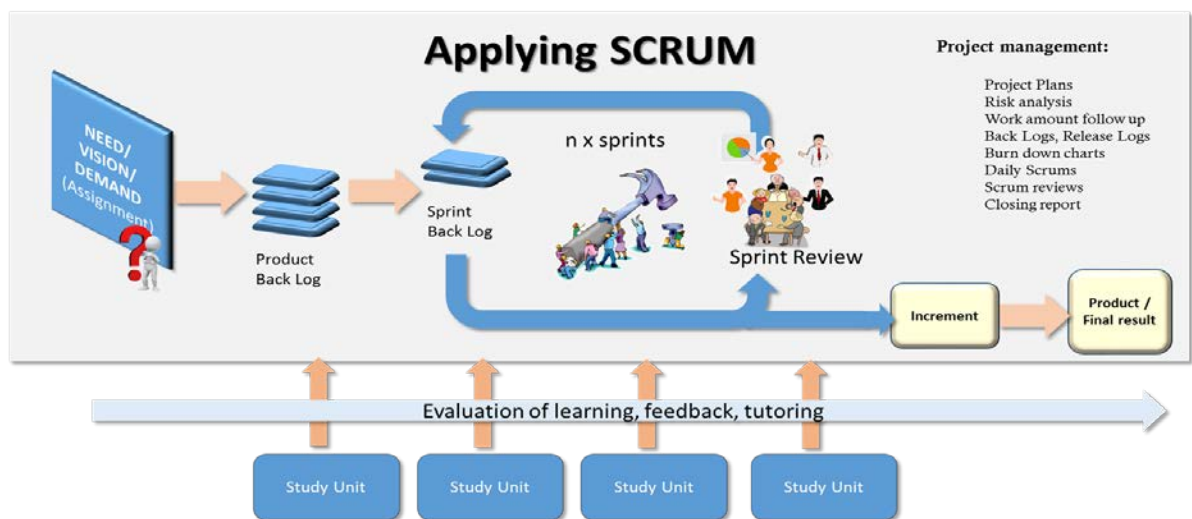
Applying SCRUM

Project management:

Project Plans
Risk analysis
Work amount follow up
Back Logs, Release Logs
Burn down charts
Daily Scrums
Scrum reviews
Closing report

NEED/ VISION/ DEMAND (Assignment)

Product Back Log

Sprint Back Log

n x sprints

Sprint Review

Increment

Product / Final result

Evaluation of learning, feedback, tutoring

Study Unit

Study Unit

Study Unit

Study Unit